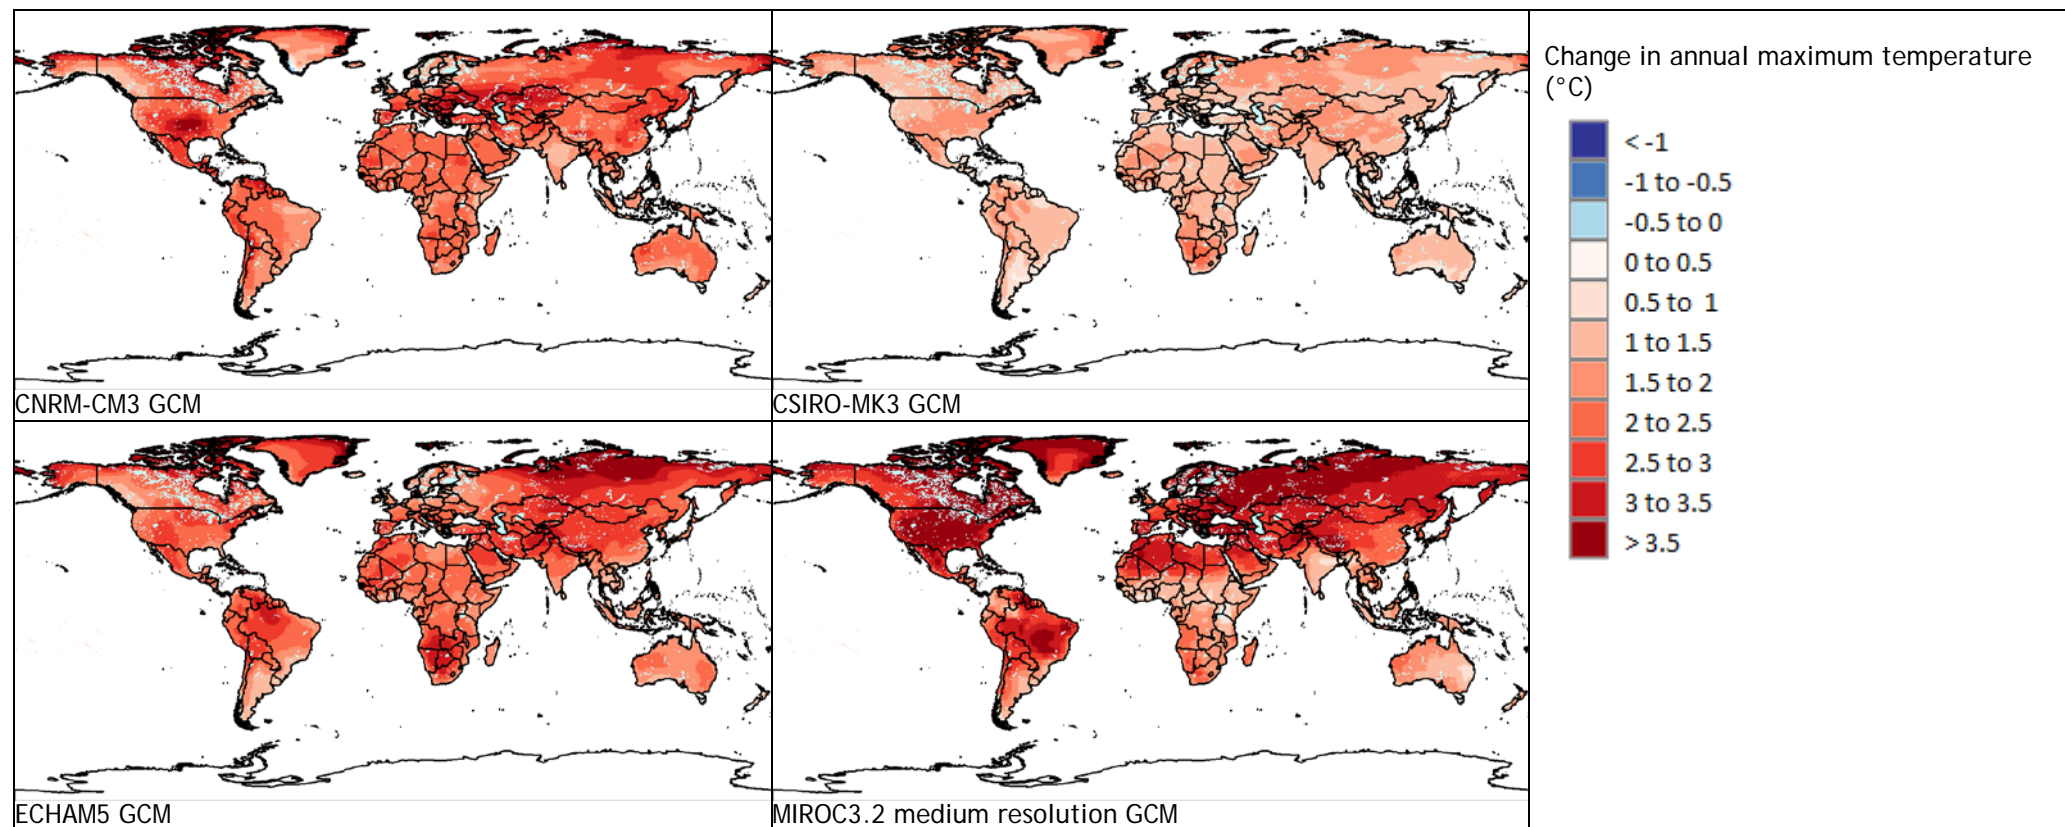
CNRM-CM3 GCM

CSIRO-MK3 GCM

ECHAM5 GCM

MIROC3.2 medium resolution GCM

Change in annual maximum temperature (°C)

< -1
-1 to -0.5
-0.5 to 0
0 to 0.5
0.5 to 1
1 to 1.5
1.5 to 2
2 to 2.5
2.5 to 3
3 to 3.5
> 3.5